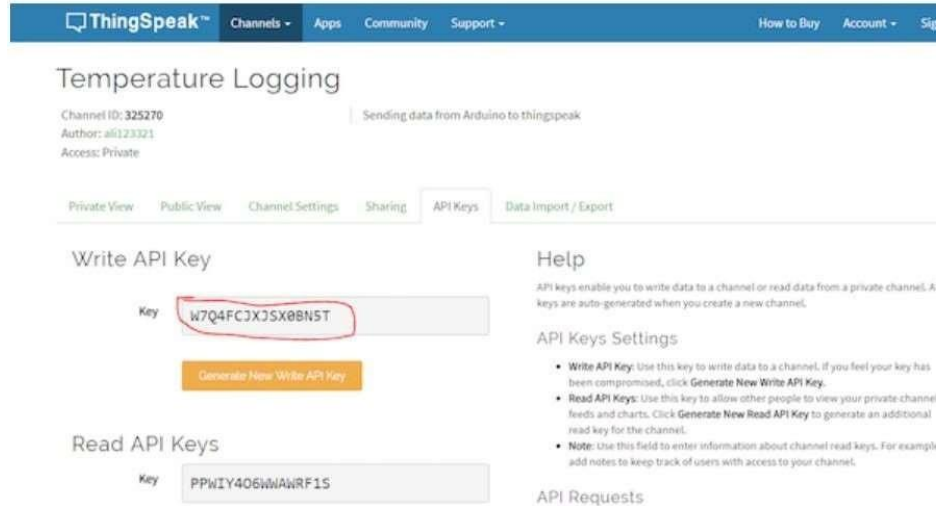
ThingSpeak™ Channels ▾ Apps Community Support ▾ How to Buy Account ▾ Sig

Temperature Logging

Channel ID: 325270
Author: ali123321
Access: Private

Sending data from Arduino to thingspeak

Private View Public View Channel Settings Sharing API Keys Data Import / Export

Write API Key

Key W7Q4FCJXJSX0BN5T

Generate New Write API Key

Read API Keys

Key PPWIY4O6WWAWRF1S

Help

API keys enable you to write data to a channel or read data from a private channel. A keys are auto-generated when you create a new channel.

API Keys Settings

- Write API Key: Use this key to write data to a channel. If you feel your key has been compromised, click Generate New Write API Key.
- Read API Keys: Use this key to allow other people to view your private channe feeds and charts. Click Generate New Read API Key to generate an additional read key for the channel.
- Note: Use this field to enter information about channel read keys. For exampl add notes to keep track of users with access to your channel.

API Requests